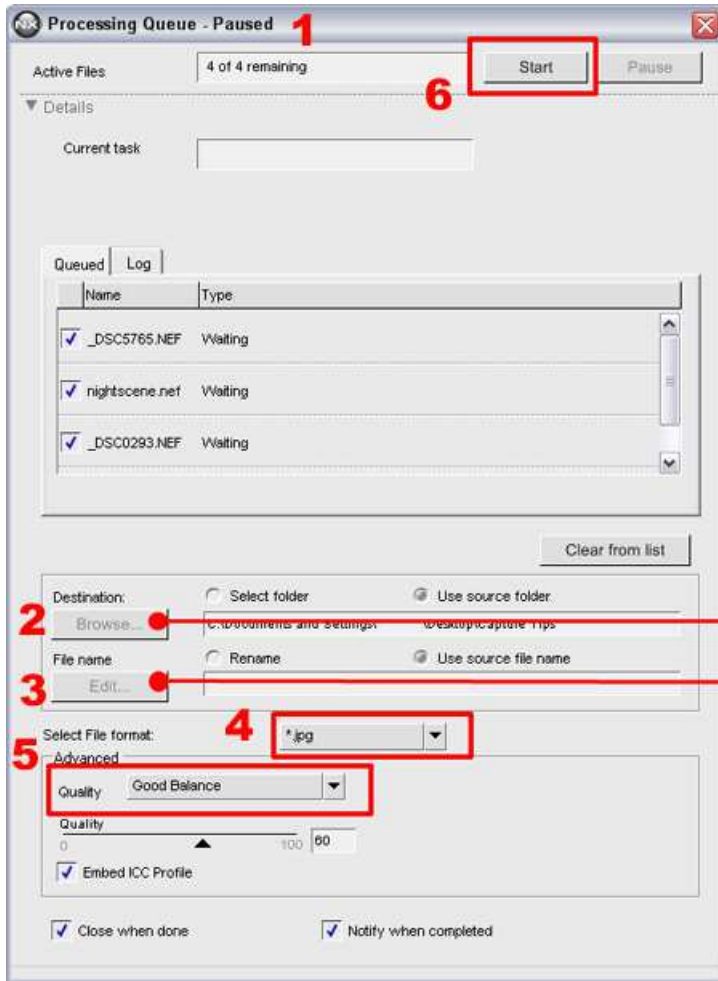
Processing Queue - Paused 1

Active Files 4 of 4 remaining Start Pause

6

▼ Details

Current task

Queued Log

| Name | Type |
|---|---|
| ✓ _DSC5765.NEF | Waiting |
| ✓ nightscene.nef | Waiting |
| ✓ _DSC0293.NEF | Waiting |

Clear from list

Destination: Select folder Use source folder

2 Browse... C:\Documents and Settings\ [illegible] \Desktop\Capture Tips

File name Rename Use source file name

3 Edit...

Select File format: 4 *.jpg

5 Advanced

Quality Good Balance

Quality

0 100 60

✓ Embed ICC Profile

✓ Close when done ✓ Notify when completed